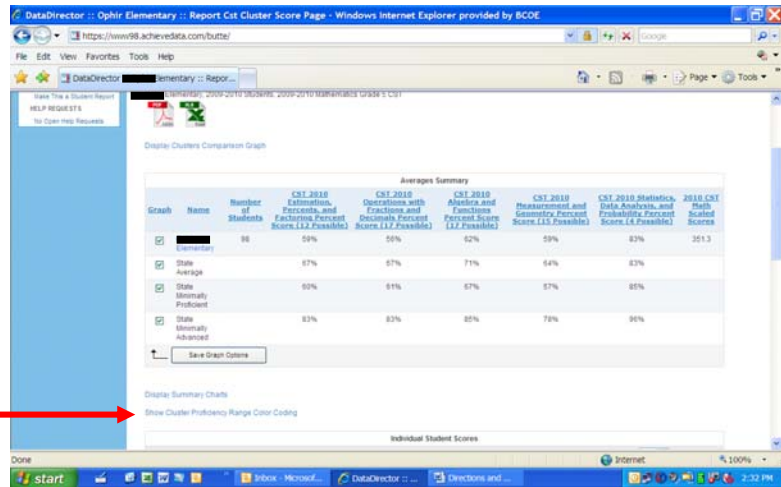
DataDirector :: Ophir Elementary :: Report Cst Cluster Score Page - Windows Internet Explorer provided by BCOE

https://www98.achievedata.com/butte/

Google

File Edit View Favorites Tools Help

DataDirector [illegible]Elementary :: Repor...

Page Tools

Make This a Student Report

HELP REQUESTS

No Open Help Requests

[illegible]Elementary, 2009-2010 Students, 2009-2010 Mathematics Grade 5 CST

PDF XLS

Display Clusters Comparison Graph

Averages Summary

| Graph | Name | Number of Students | CST 2010 Estimation, Percents, and Factoring Percent Score (12 Possible) | CST 2010 Operations with Fractions and Decimals Percent Score (17 Possible) | CST 2010 Algebra and Functions Percent Score (17 Possible) | CST 2010 Measurement and Geometry Percent Score (15 Possible) | CST 2010 Statistics, Data Analysis, and Probability Percent Score (4 Possible) | 2010 CST Math Scaled Scores |
|---|---|---|---|---|---|---|---|---|
| ☑ | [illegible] Elementary | 98 | 59% | 56% | 62% | 59% | 83% | 351.3 |
| ☑ | State Average | | 67% | 67% | 71% | 64% | 83% | |
| ☑ | State Minimally Proficient | | 60% | 61% | 67% | 57% | 85% | |
| ☑ | State Minimally Advanced | | 83% | 83% | 85% | 78% | 96% | |

Save Graph Options

Display Summary Charts

Show Cluster Proficiency Range Color Coding

Individual Student Scores

Done

Internet

100%

start

Inbox - Microsof...

DataDirector :: ...

Directions and ...

2:32 PM